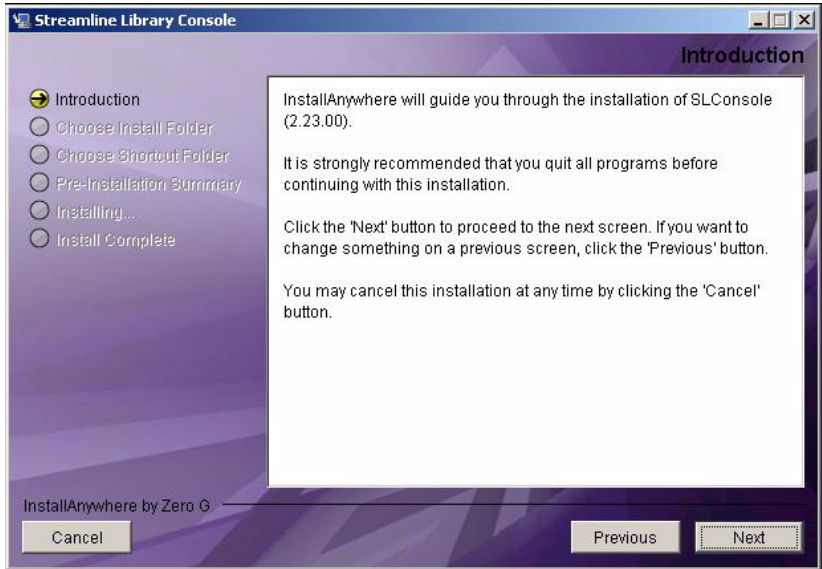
Streamline Library Console

Introduction

Introduction
Choose Install Folder
Choose Shortcut Folder
Pre-Installation Summary
Installing...
Install Complete

InstallAnywhere will guide you through the installation of SLConsole (2.23.00).

It is strongly recommended that you quit all programs before continuing with this installation.

Click the 'Next' button to proceed to the next screen. If you want to change something on a previous screen, click the 'Previous' button.

You may cancel this installation at any time by clicking the 'Cancel' button.

InstallAnywhere by Zero G

Cancel

Previous

Next